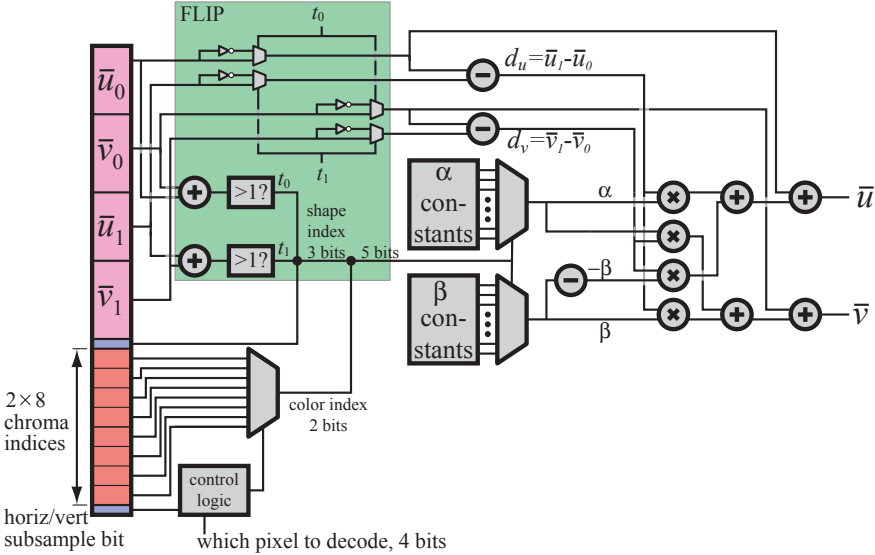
FLIP
$t_0$
$\bar{u}_0$
$\bar{v}_0$
$\bar{u}_1$
$\bar{v}_1$
$d_u = \bar{u}_1 - \bar{u}_0$
$d_v = \bar{v}_1 - \bar{v}_0$
$t_1$
>1?
$t_0$
>1?
$t_1$
shape index 3 bits
5 bits
α con-stants
β con-stants
α
−β
β
$\bar{u}$
$\bar{v}$
$2 \times 8$ chroma indices
color index 2 bits
control logic
horiz/vert subsample bit
which pixel to decode, 4 bits